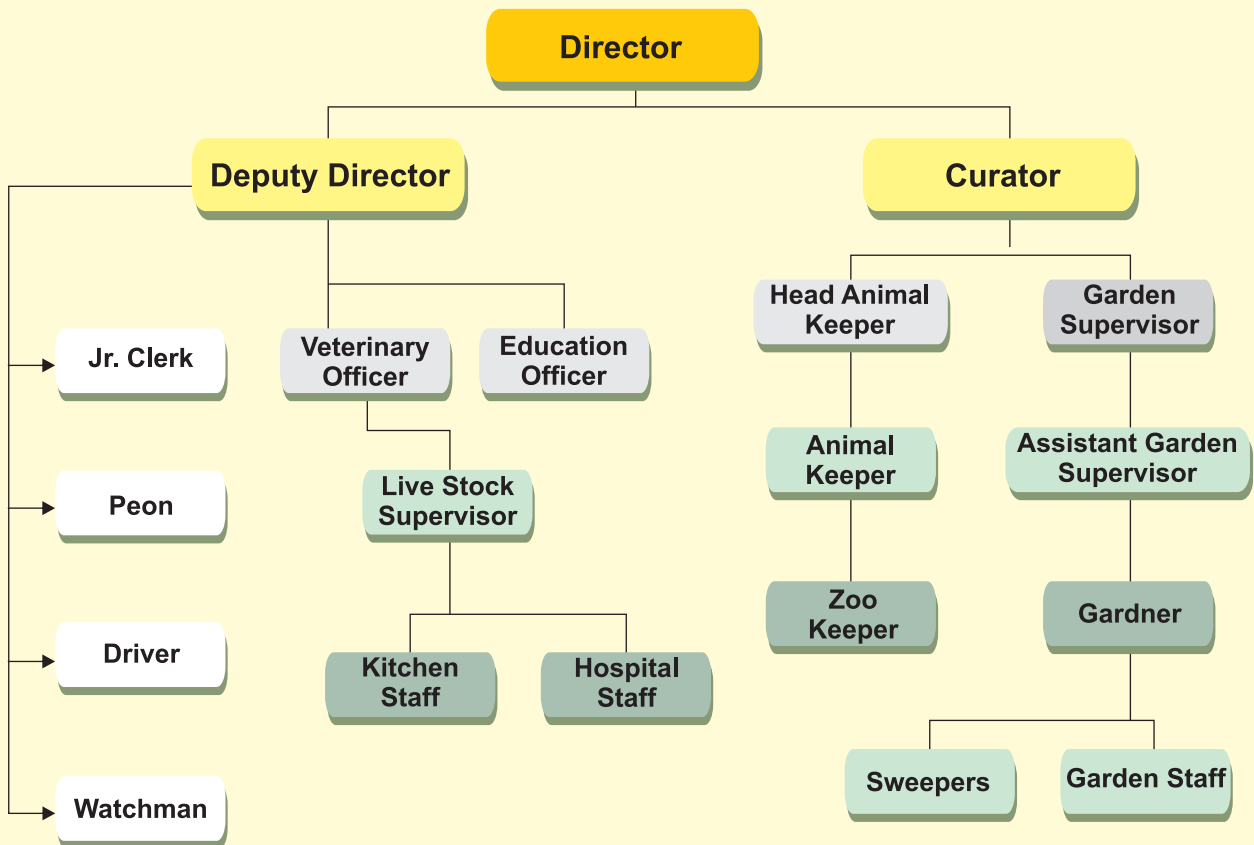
Director

Deputy Director

Curator

Jr. Clerk

Peon

Driver

Watchman

Veterinary Officer

Education Officer

Live Stock Supervisor

Kitchen Staff

Hospital Staff

Head Animal Keeper

Garden Supervisor

Animal Keeper

Assistant Garden Supervisor

Zoo Keeper

Gardner

Sweepers

Garden Staff